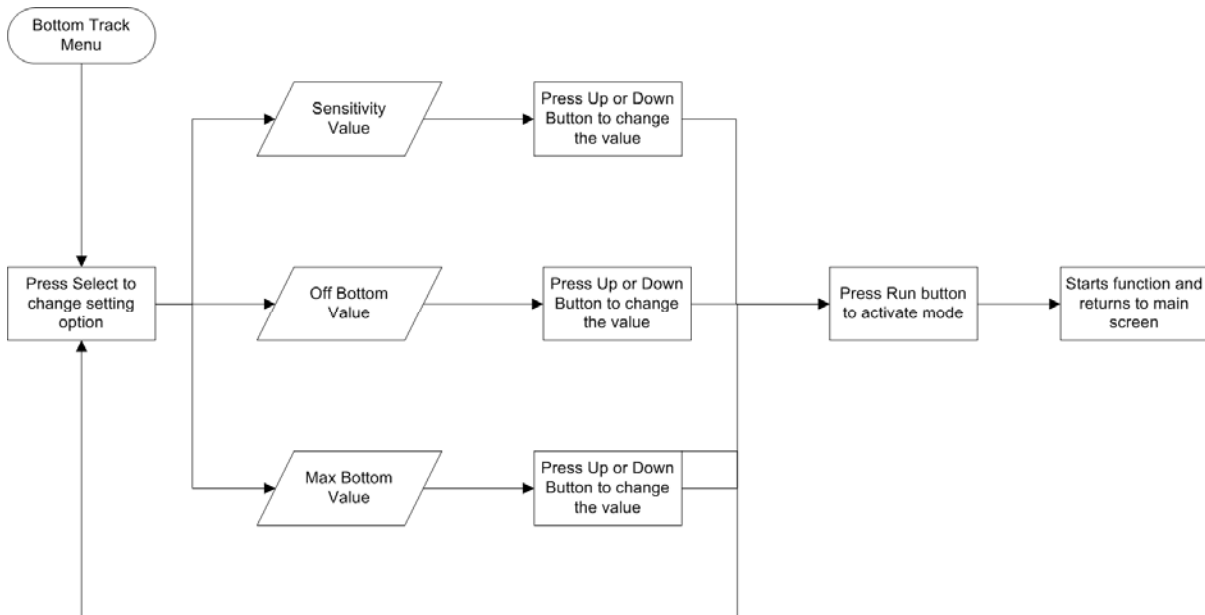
Bottom Track Menu

Press Select to change setting option

Sensitivity Value

Press Up or Down Button to change the value

Off Bottom Value

Press Up or Down Button to change the value

Max Bottom Value

Press Up or Down Button to change the value

Press Run button to activate mode

Starts function and returns to main screen